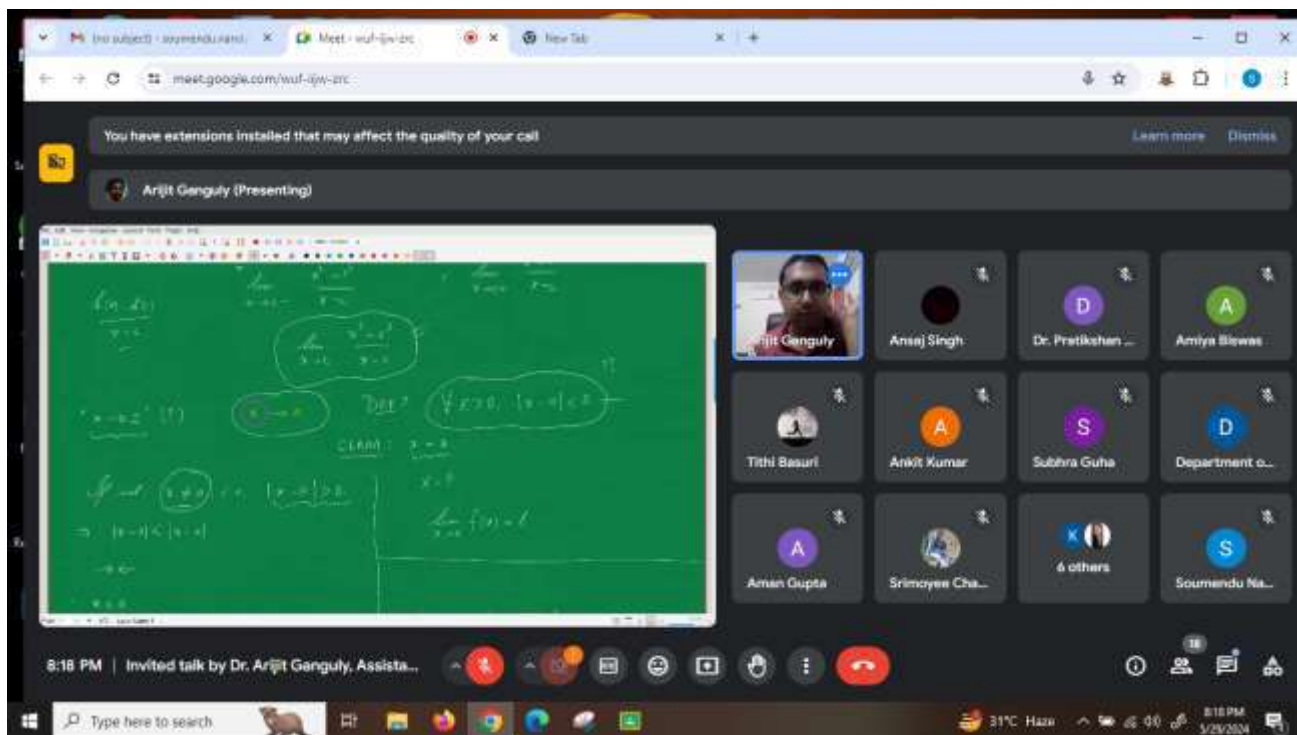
(no subject) - soumendu.nand... ×
Meet - wuf-ijjw-zrc
×
New Tab
×

meet.google.com/wuf-ijjw-zrc

You have extensions installed that may affect the quality of your call
Learn more
Dismiss

Arijit Ganguly (Presenting)

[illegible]

Arijit Ganguly
Ansej Singh
Dr. Pratikshan ...
Amiya Biswas
Tithi Basuri
Ankit Kumar
Subhra Guha
Department o...
Aman Gupta
Srimoyee Cha...
6 others
Soumendu Na...

6:18 PM | Invited talk by Dr. Arijit Ganguly, Assista...

18

Type here to search
31°C Haze
6:18 PM
5/29/2024